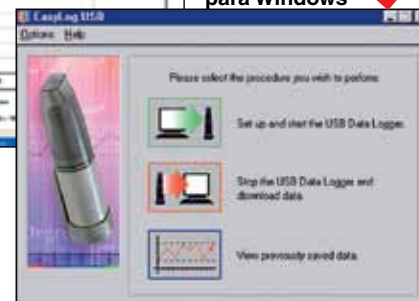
para Windows

EasyLog USB
Options Help

Please select the procedure you wish to perform:

Set up and start the USB Data Logger.

Stop the USB Data Logger and download data.

View previously saved data.